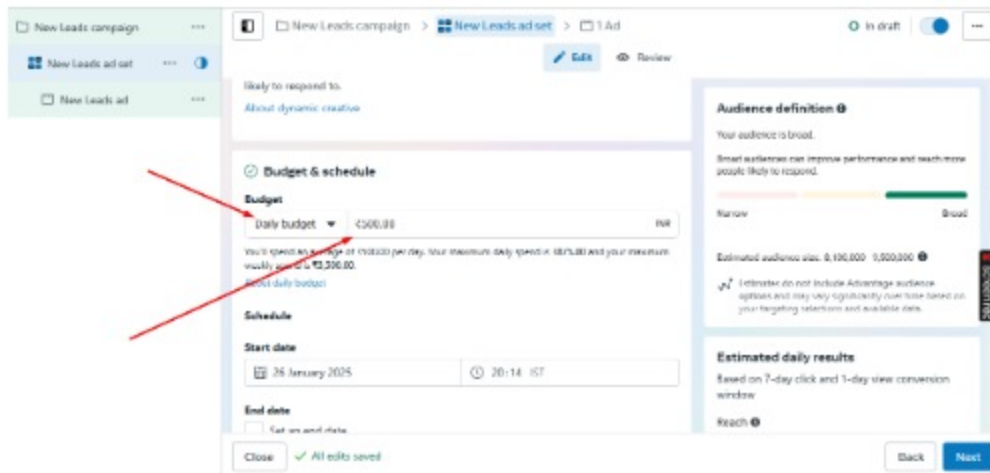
New Leads campaign ···

New Leads ad set ···

New Leads ad ···

New Leads campaign > New Leads ad set > 1 Ad

In draft

···

Edit Review

likely to respond to.

About dynamic creative

Budget & schedule

Budget

Daily budget ▾ ₹500.00 INR

You'll spend an average of ₹500.00 per day. Your maximum daily spend is ₹875.00 and your maximum weekly spend is ₹3,500.00.

About daily budget

Schedule

Start date

26 January 2025

20:14 IST

End date

Set an end date

Audience definition

Your audience is broad.

Smart audiences can improve performance and reach more people likely to respond.

Narrow Broad

Estimated audience size: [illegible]

Estimates do not include Advantage audience options and may vary significantly over time based on your targeting selections and available data.

Estimated daily results

Based on 7-day click and 1-day view conversion window

Reach

Close

All edits saved

Back

Next